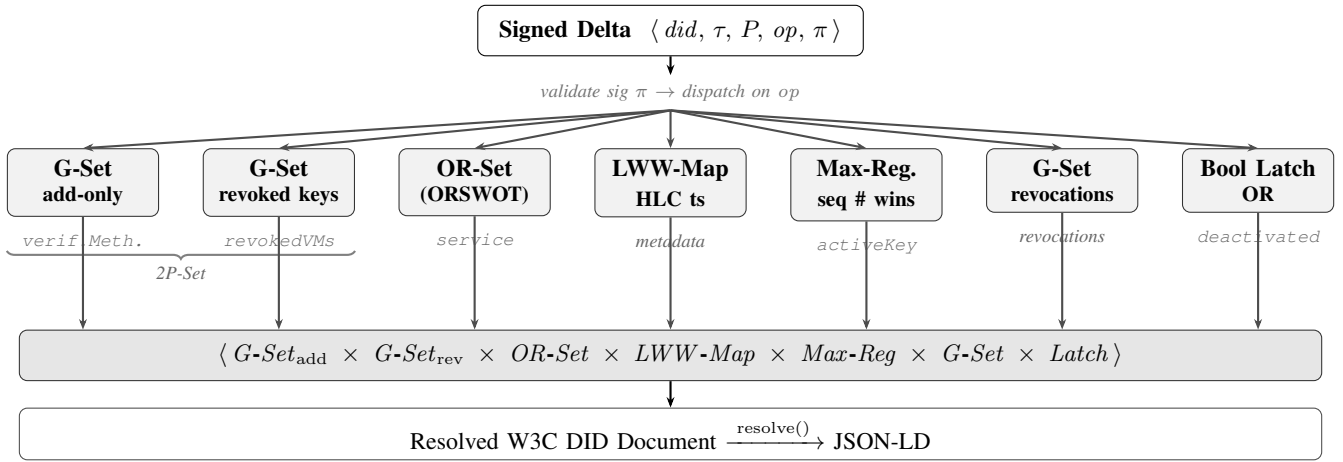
Signed Delta $\langle did, \tau, P, op, \pi \rangle$

validate sig $\pi \rightarrow$ dispatch on $op$

G-Set add-only

G-Set revoked keys

OR-Set (ORSWOT)

LWW-Map HLC ts

Max-Reg. seq # wins

G-Set revocations

Bool Latch OR

verif.Meth.

revokedVMs

2P-Set

service

metadata

activeKey

revocations

deactivated

$\langle G\text{-}Set_{\text{add}} \times G\text{-}Set_{\text{rev}} \times OR\text{-}Set \times LWW\text{-}Map \times Max\text{-}Reg \times G\text{-}Set \times Latch \rangle$

Resolved W3C DID Document $\xrightarrow{\text{resolve()}}$ JSON-LD